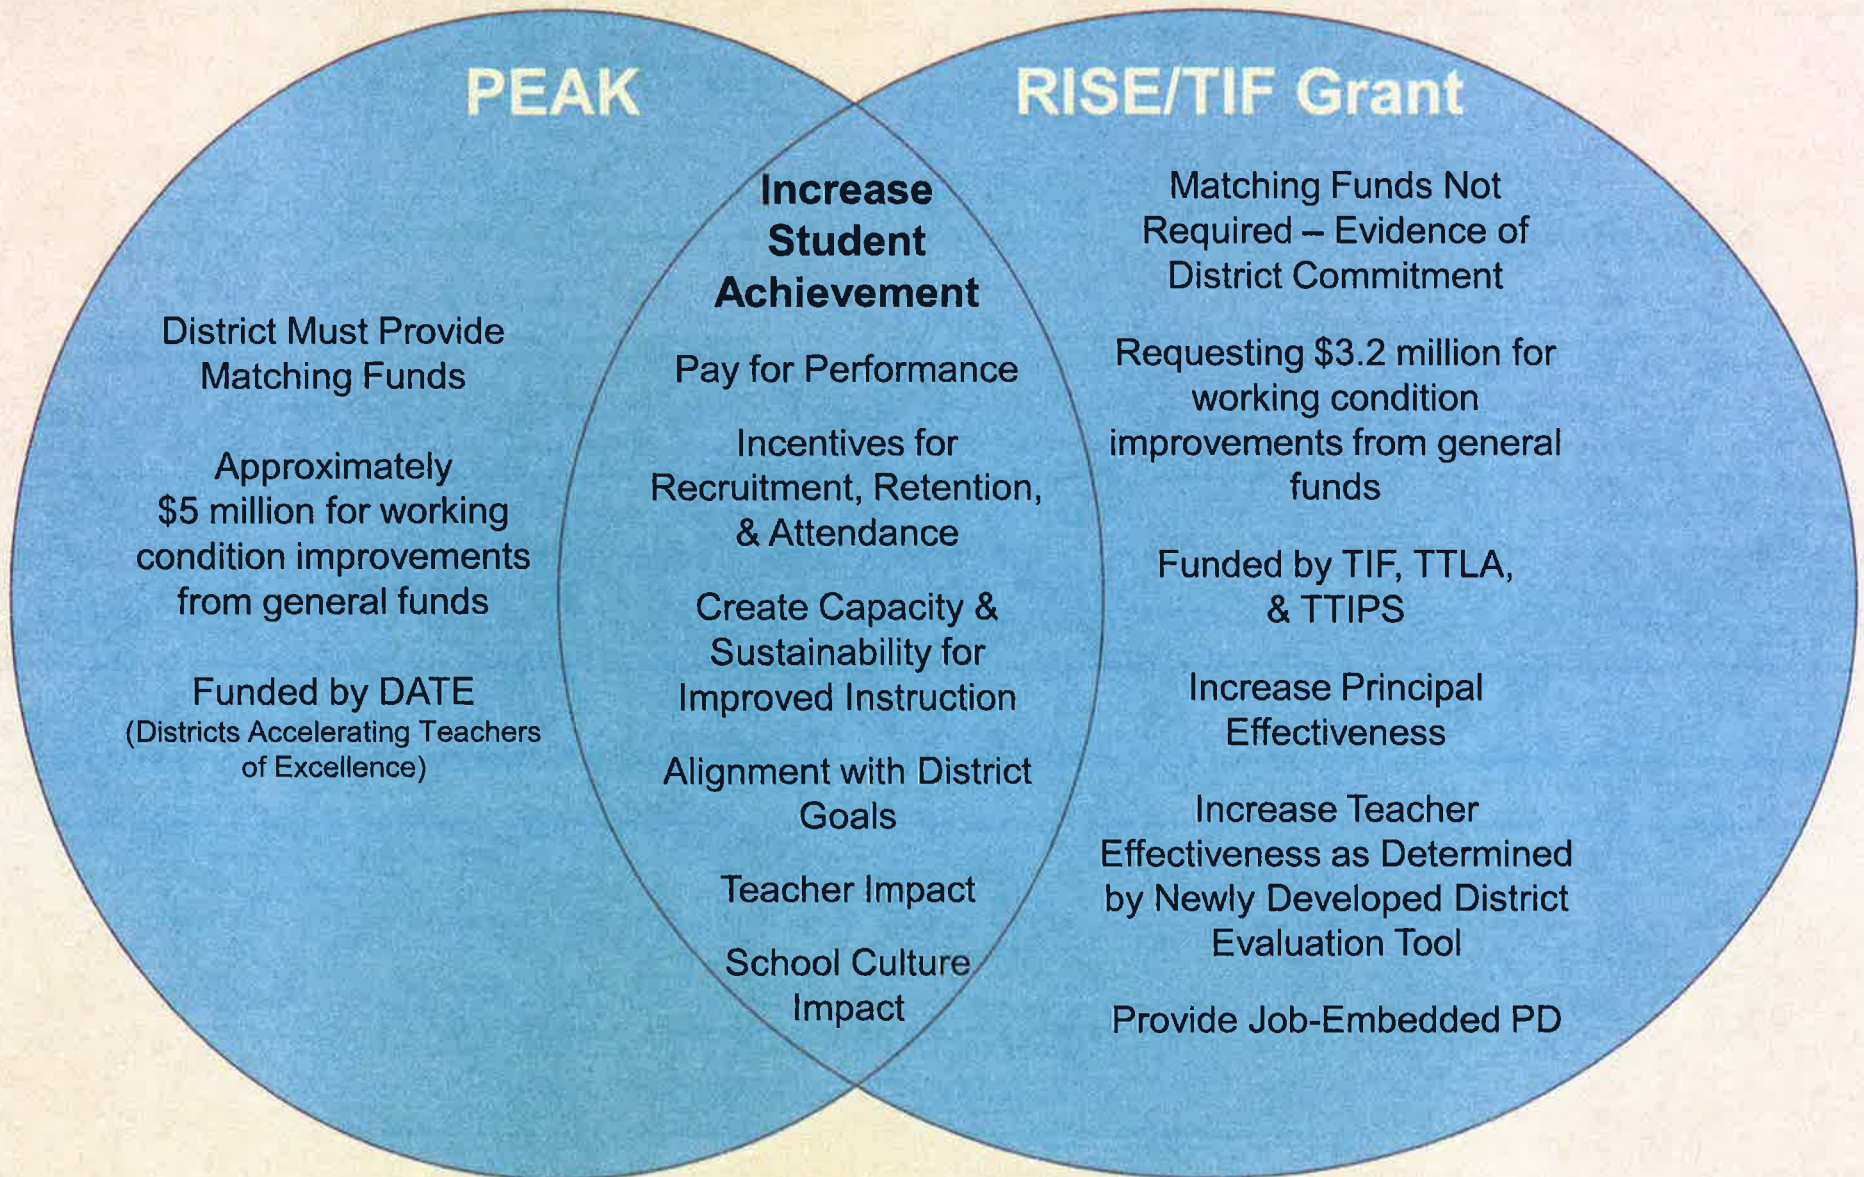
PEAK

District Must Provide Matching Funds

Approximately $5 million for working condition improvements from general funds

Funded by DATE (Districts Accelerating Teachers of Excellence)

Increase Student Achievement

Pay for Performance

Incentives for Recruitment, Retention, & Attendance

Create Capacity & Sustainability for Improved Instruction

Alignment with District Goals

Teacher Impact

School Culture Impact

RISE/TIF Grant

Matching Funds Not Required – Evidence of District Commitment

Requesting $3.2 million for working condition improvements from general funds

Funded by TIF, TTLA, & TTIPS

Increase Principal Effectiveness

Increase Teacher Effectiveness as Determined by Newly Developed District Evaluation Tool

Provide Job-Embedded PD